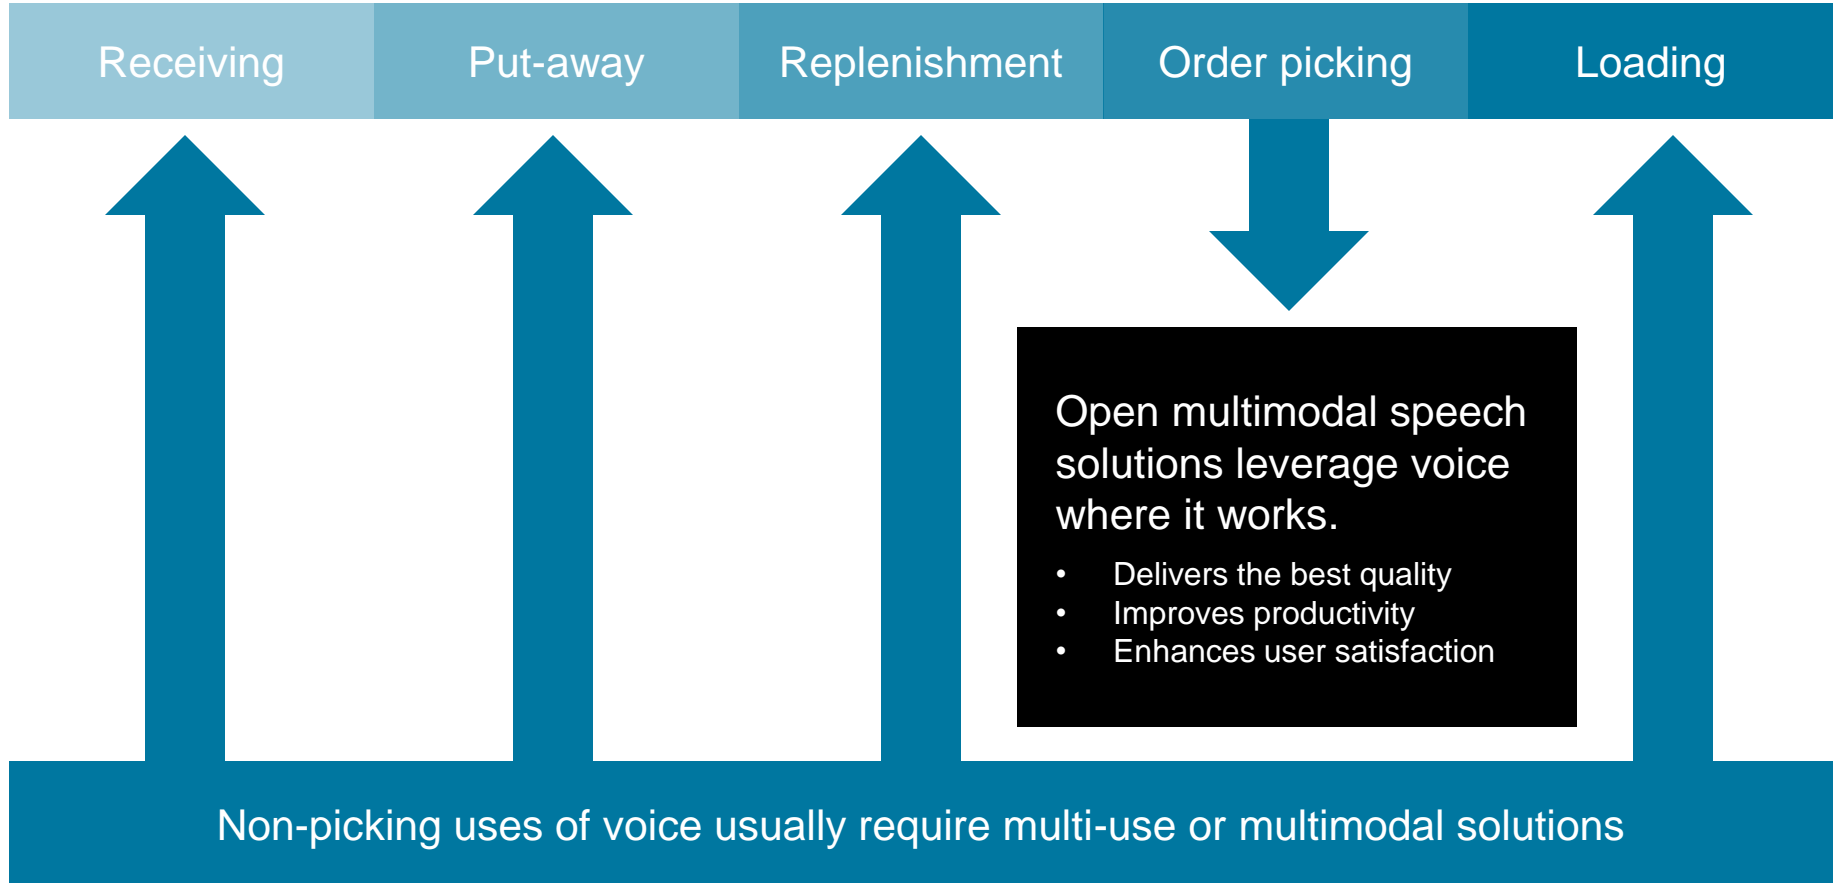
Receiving | Put-away | Replenishment | Order picking | Loading

Open multimodal speech solutions leverage voice where it works.

- Delivers the best quality
- Improves productivity
- Enhances user satisfaction

Non-picking uses of voice usually require multi-use or multimodal solutions